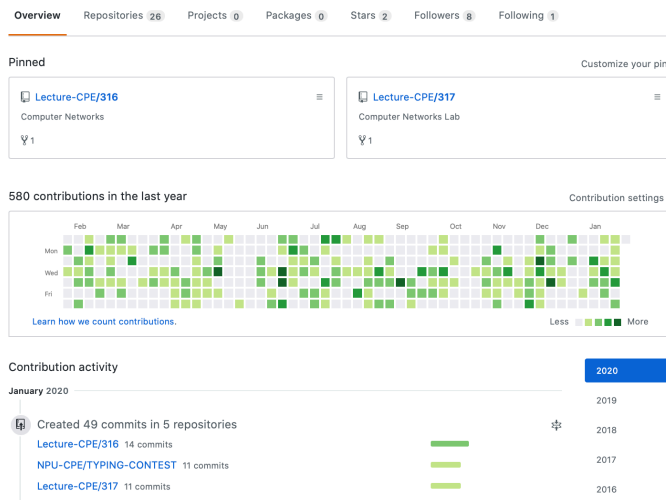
Overview Repositories 26 Projects 0 Packages 0 Stars 2 Followers 8 Following 1

Pinned

Customize your pi

Lecture-CPE/316
Computer Networks
1

Lecture-CPE/317
Computer Networks Lab
1

580 contributions in the last year

Contribution settings

Feb Mar Apr May Jun Jul Aug Sep Oct Nov Dec Jan
Mon
Wed
Fri

Learn how we count contributions.

Less More

Contribution activity

January 2020

Created 49 commits in 5 repositories

Lecture-CPE/316 14 commits
NPU-CPE/TYPING-CONTEST 11 commits
Lecture-CPE/317 11 commits

2020
2019
2018
2017
2016